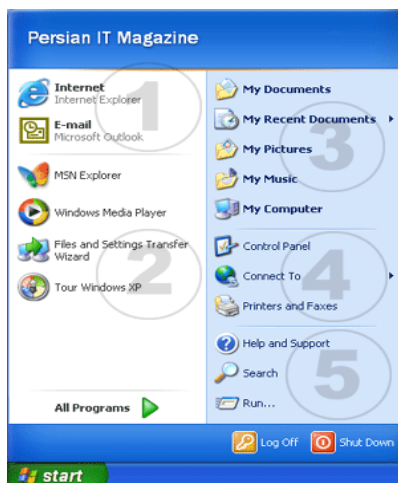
Persian IT Magazine

Internet
Internet Explorer

E-mail
Microsoft Outlook

1

MSN Explorer

Windows Media Player

Files and Settings Transfer Wizard

Tour Windows XP

2

All Programs

My Documents

My Recent Documents

My Pictures

My Music

My Computer

3

Control Panel

Connect To

Printers and Faxes

4

Help and Support

Search

Run...

5

Log Off

Shut Down

start